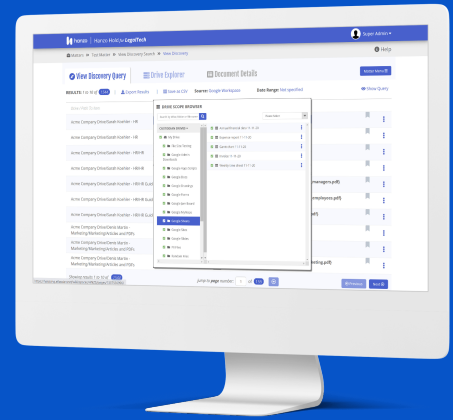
Hanzo | Hanzo AtoKov LegalTech

Super Admin

Help

View Discovery Query

Drive Explorer

Document Details

Source: Google Workspace

Date Range: Not specified

View Query

Export Results

Save as CSV

Acme Company Drive/Sarah Koehler - HR

Acme Company Drive/Sarah Koehler - HR

Acme Company Drive/Sarah Koehler - HR

Acme Company Drive/Sarah Koehler - HR

Acme Company Drive/Sarah Koehler - HR

Acme Company Drive/Sarah Koehler - HR

Acme Company Drive/Sarah Koehler - HR

Acme Company Drive/Sarah Koehler - HR

Acme Company Drive/Dennis Martin Marketing/Marketing/Articles and PDFs

Acme Company Drive/Dennis Martin Marketing/Marketing/Articles and PDFs

DRIVE SCOPE BROWSER

My Drive

Google Docs

Google Sheets

Google Slides

Google Forms

Google Drawings

Google Sites

managers.pdf)

employees.pdf)

eting.pdf)

Jump to page number

Previous

Next